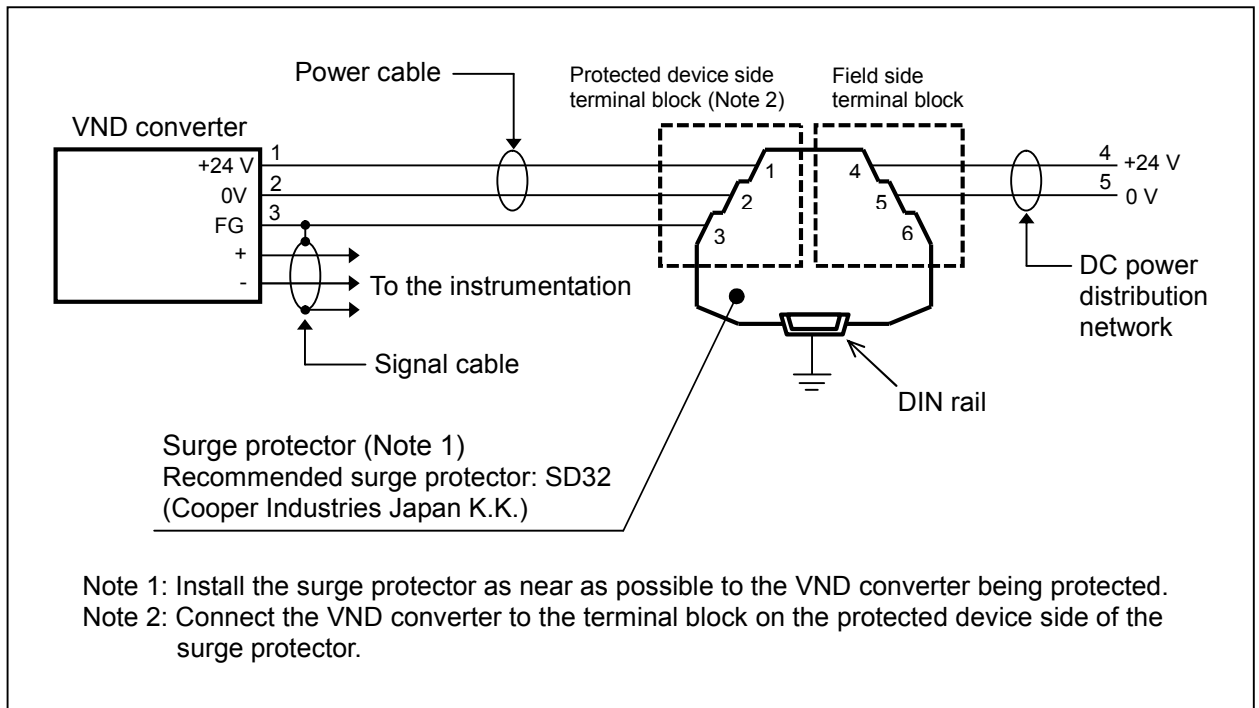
Power cable

Protected device side terminal block (Note 2)

Field side terminal block

VND converter

+24 V
0V
FG
+
-

1
2
3

1
2
3

4
5
6

4 +24 V
5 0 V

To the instrumentation

Signal cable

DC power distribution network

DIN rail

Surge protector (Note 1)
Recommended surge protector: SD32
(Cooper Industries Japan K.K.)

Note 1: Install the surge protector as near as possible to the VND converter being protected.
Note 2: Connect the VND converter to the terminal block on the protected device side of the surge protector.